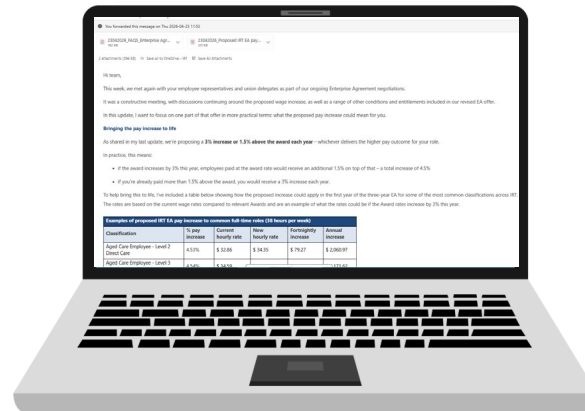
You forwarded this message on Thu 2026-04-23 11:02

230820_PA03_Enterprise Agr... 230820_Proposed IRT EA pay...

2 attachments (366 KB) Save all to OneDrive – IRT Save All Attachments

Hi team,

This week, we met again with your employee representatives and union delegates as part of our ongoing Enterprise Agreement negotiations.

It was a constructive meeting, with discussions continuing around the proposed wage increase, as well as a range of other conditions and entitlements included in our revised EA offer.

In this update, I want to focus on one part of that offer in more practical terms: what the proposed pay increase could mean for you.

**Bringing the pay increase to life**

As shared in my last update, we're proposing a **3% increase or 1.5% above the award each year** – whichever delivers the higher pay outcome for your role.

In practice, this means:

- If the award increases by 3% this year, employees paid at the award rate would receive an additional 1.5% on top of that – a total increase of 4.5%
- If you're already paid more than 1.5% above the award, you would receive a 3% increase each year.

To help bring this to life, I've included a table below showing how the proposed increase could apply in the first year of the three-year EA for some of the most common classifications across IRT. The rates are based on the current wage rates compared to relevant Awards and are an example of what the rates could be if the Award rates increase by 3% this year.

**Examples of proposed IRT EA pay increase to common full-time roles (38 hours per week)**

| Classification | % pay increase | Current hourly rate | New hourly rate | Fortnightly increase | Annual increase |
|---|---|---|---|---|---|
| Aged Care Employee – Level 2 Direct Care | 4.53% | $ 32.86 | $ 34.35 | $ 79.27 | $ 2,060.97 |
| Aged Care Employee – Level 3 | 4.54% | $ 34.59 | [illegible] | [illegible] | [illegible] |